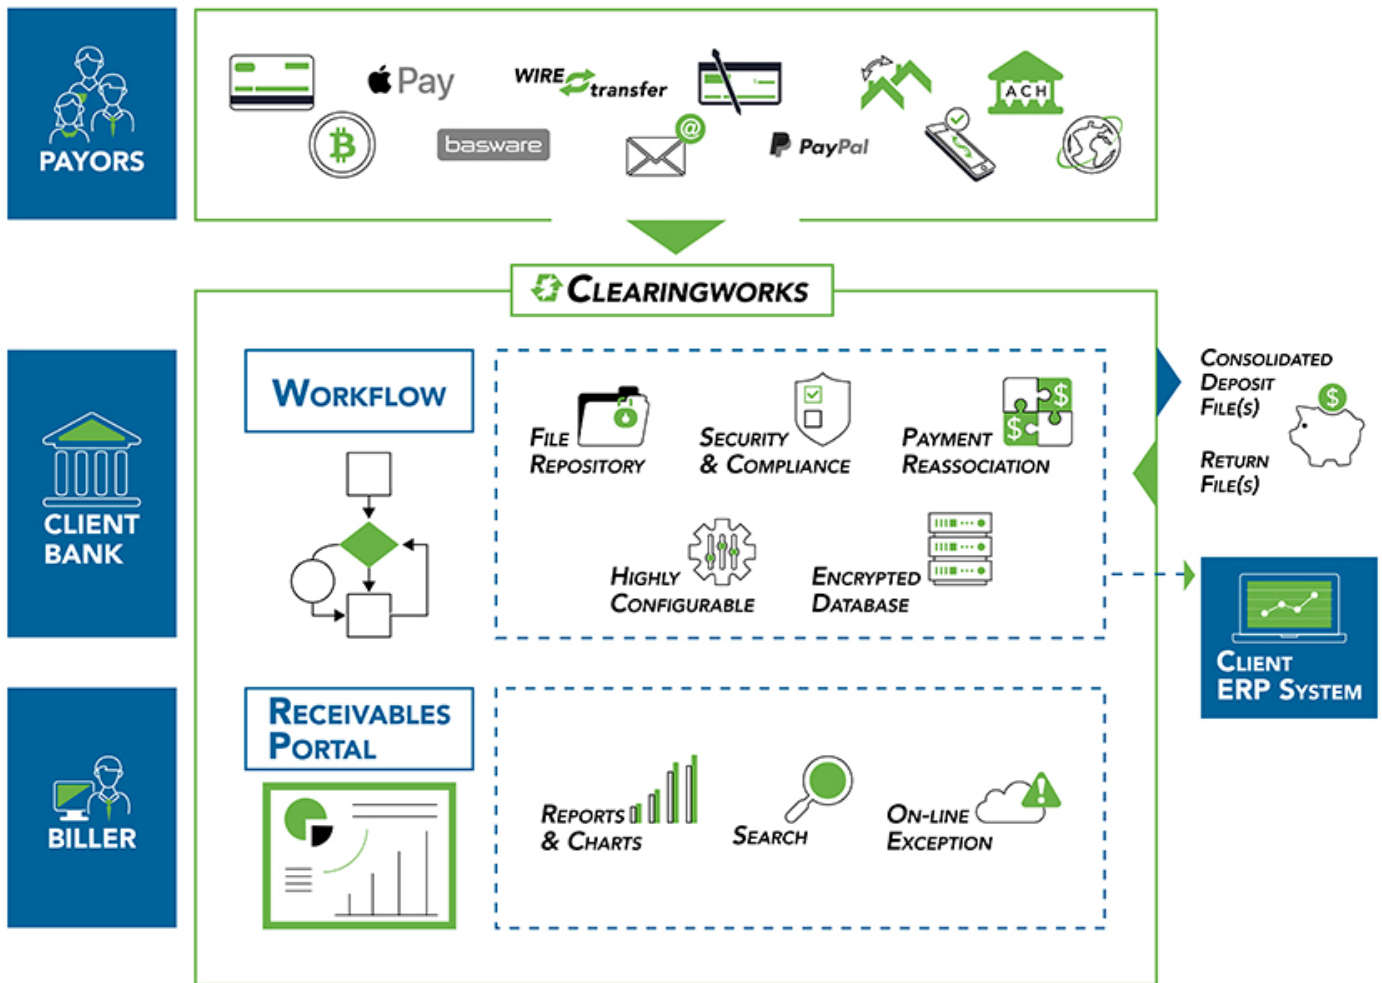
PAYORS

Pay

WIRE transfer

ACH

basware

PayPal

CLEARINGWORKS

CLIENT BANK

WORKFLOW

FILE REPOSITORY

SECURITY & COMPLIANCE

PAYMENT REASSOCIATION

HIGHLY CONFIGURABLE

ENCRYPTED DATABASE

CONSOLIDATED DEPOSIT FILE(S)

RETURN FILE(S)

CLIENT ERP SYSTEM

BILLER

RECEIVABLES PORTAL

REPORTS & CHARTS

SEARCH

ON-LINE EXCEPTION